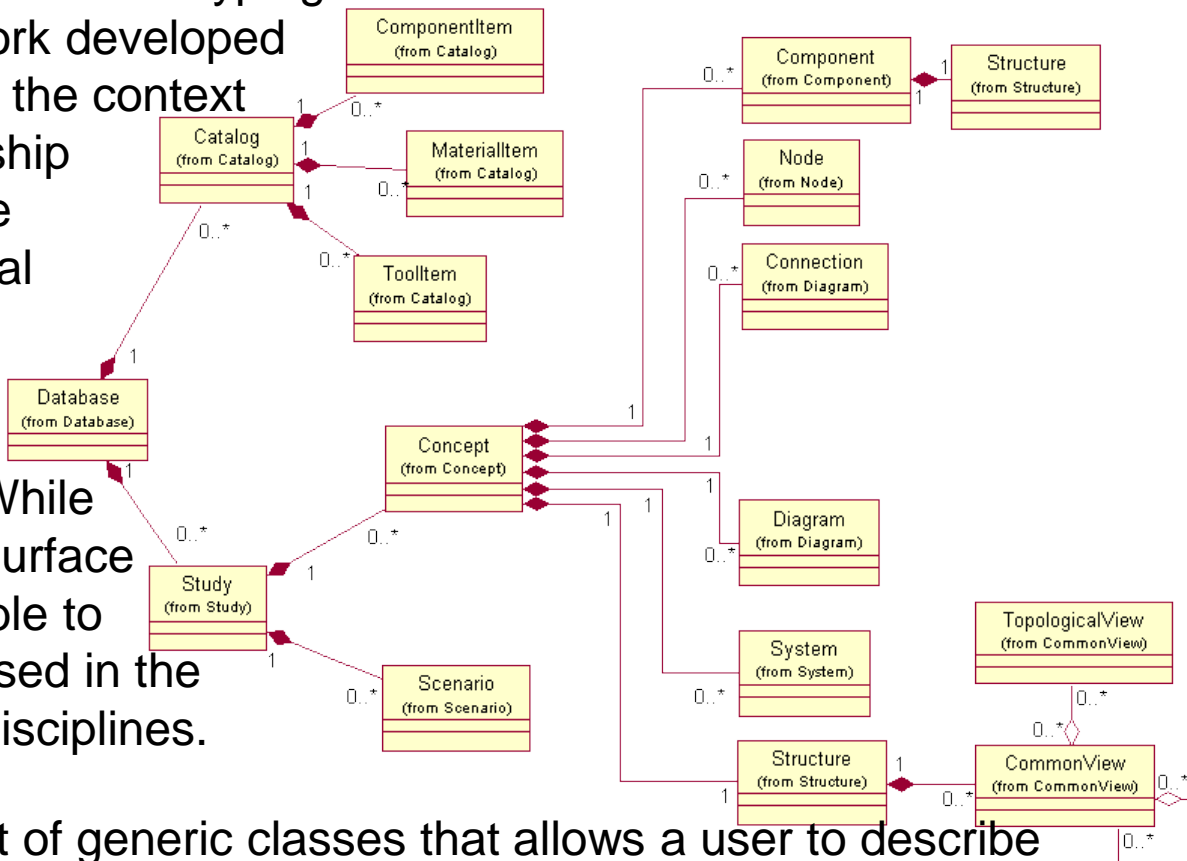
ork developed
the context
ship
e
al

While
urface
ble to
sed in the
isciplines.

t of generic classes that allows a user to describe

ComponentItem
(from Catalog)

Catalog
(from Catalog)

MaterialItem
(from Catalog)

ToolItem
(from Catalog)

Database
(from Database)

Study
(from Study)

Scenario
(from Scenario)

Concept
(from Concept)

Component
(from Component)

Structure
(from Structure)

Node
(from Node)

Connection
(from Diagram)

Diagram
(from Diagram)

System
(from System)

Structure
(from Structure)

TopologicalView
(from CommonView)

CommonView
(from CommonView)

1
0..*
1
1
0..*
0..*
0..*
1
1
0..*
0..*
1
1
0..*
0..*
1
1
1
1
1
0..*
0..*
0..*
1
1
0..*
0..*
0..*
0..*
0..*
0..*
0..*
1
1
0..*